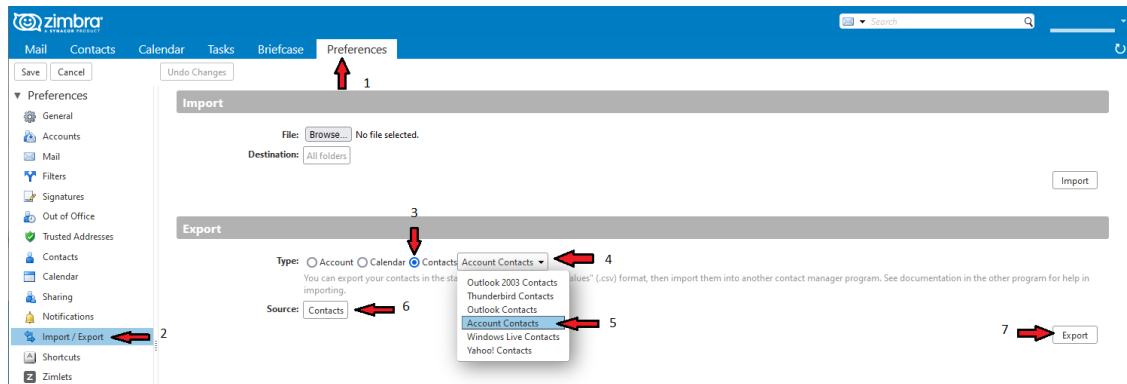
zimbra
A SYNACOR PRODUCT

Search

Mail Contacts Calendar Tasks Briefcase Preferences

Save Cancel Undo Changes

1

▼ Preferences
General
Accounts
Mail
Filters
Signatures
Out of Office
Trusted Addresses
Contacts
Calendar
Sharing
Notifications
Import / Export
Shortcuts
Zimlets

2

Import

File: Browse... No file selected.
Destination: All folders

Import

Export

3

Type: Account Calendar Contacts Account Contacts ▾ 4

You can export your contacts in the st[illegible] values" (.csv) format, then import them into another contact manager program. See documentation in the other program for help in importing.

Outlook 2003 Contacts
Thunderbird Contacts
Outlook Contacts
Account Contacts
Windows Live Contacts
Yahoo! Contacts

5

Source: Contacts 6

7 Export